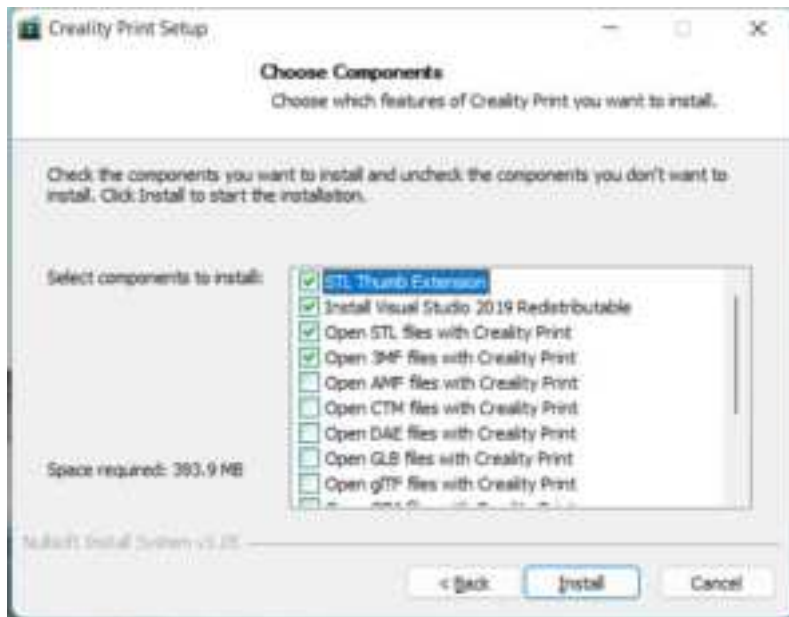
Creality Print Setup

Choose Components

Choose which features of Creality Print you want to install.

Check the components you want to install and uncheck the components you don't want to install. Click Install to start the installation.

Select components to install:

STL Thumb Extension
Install Visual Studio 2019 Redistributable
Open STL files with Creality Print
Open 3MF files with Creality Print
Open AMF files with Creality Print
Open CTM files with Creality Print
Open DAE files with Creality Print
Open GLB files with Creality Print
Open glTF files with Creality Print
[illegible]

Space required: 393.9 MB

Nullsoft Install System v3.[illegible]

< Back

Install

Cancel